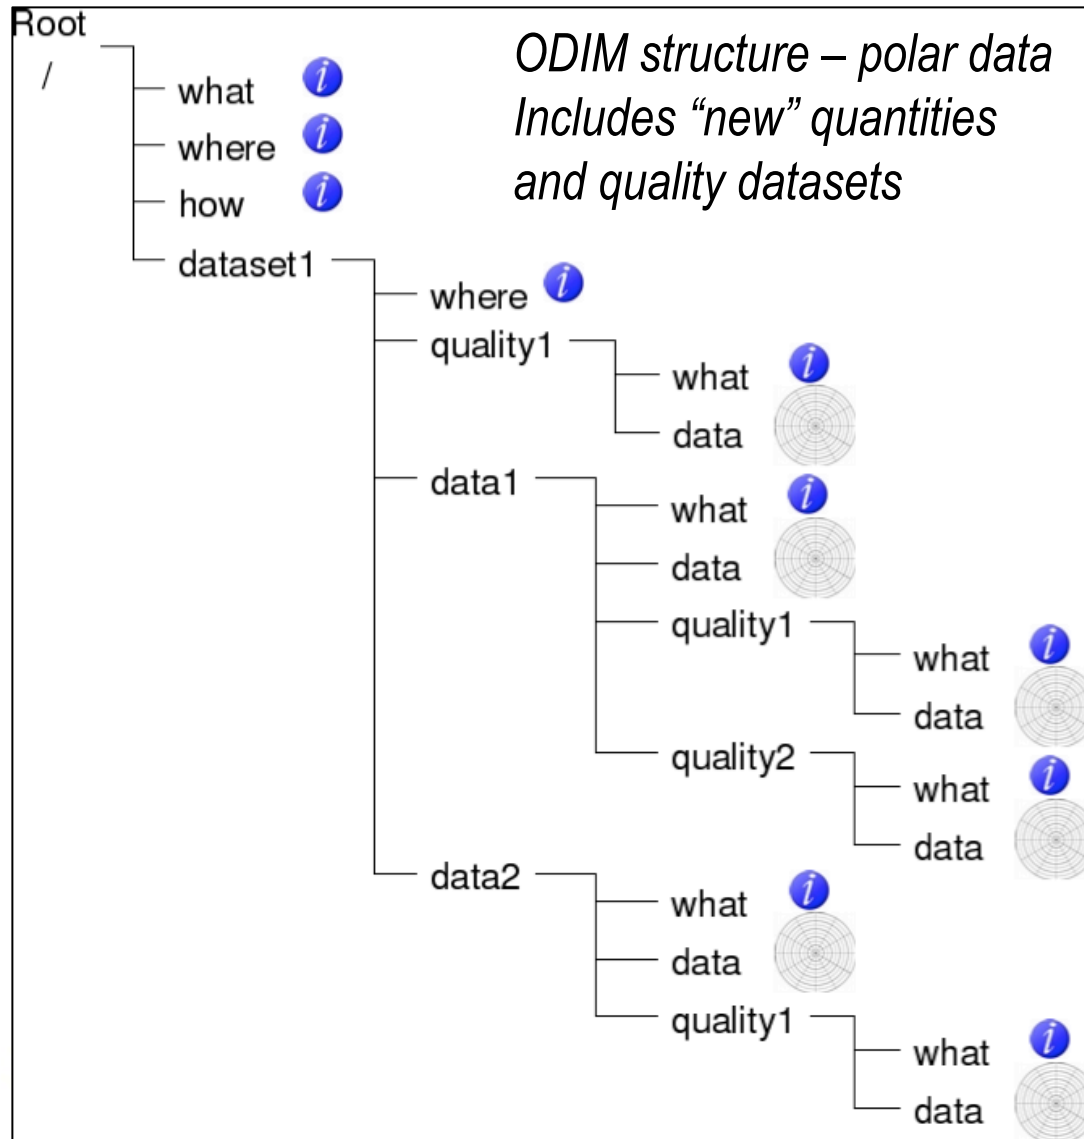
ODIM structure – polar data
Includes "new" quantities
and quality datasets

Root
/
what i
where i
how i
dataset1
where i
quality1
what i
data
data1
what i
data
quality1
what i
data
quality2
what i
data
data2
what i
data
quality1
what i
data